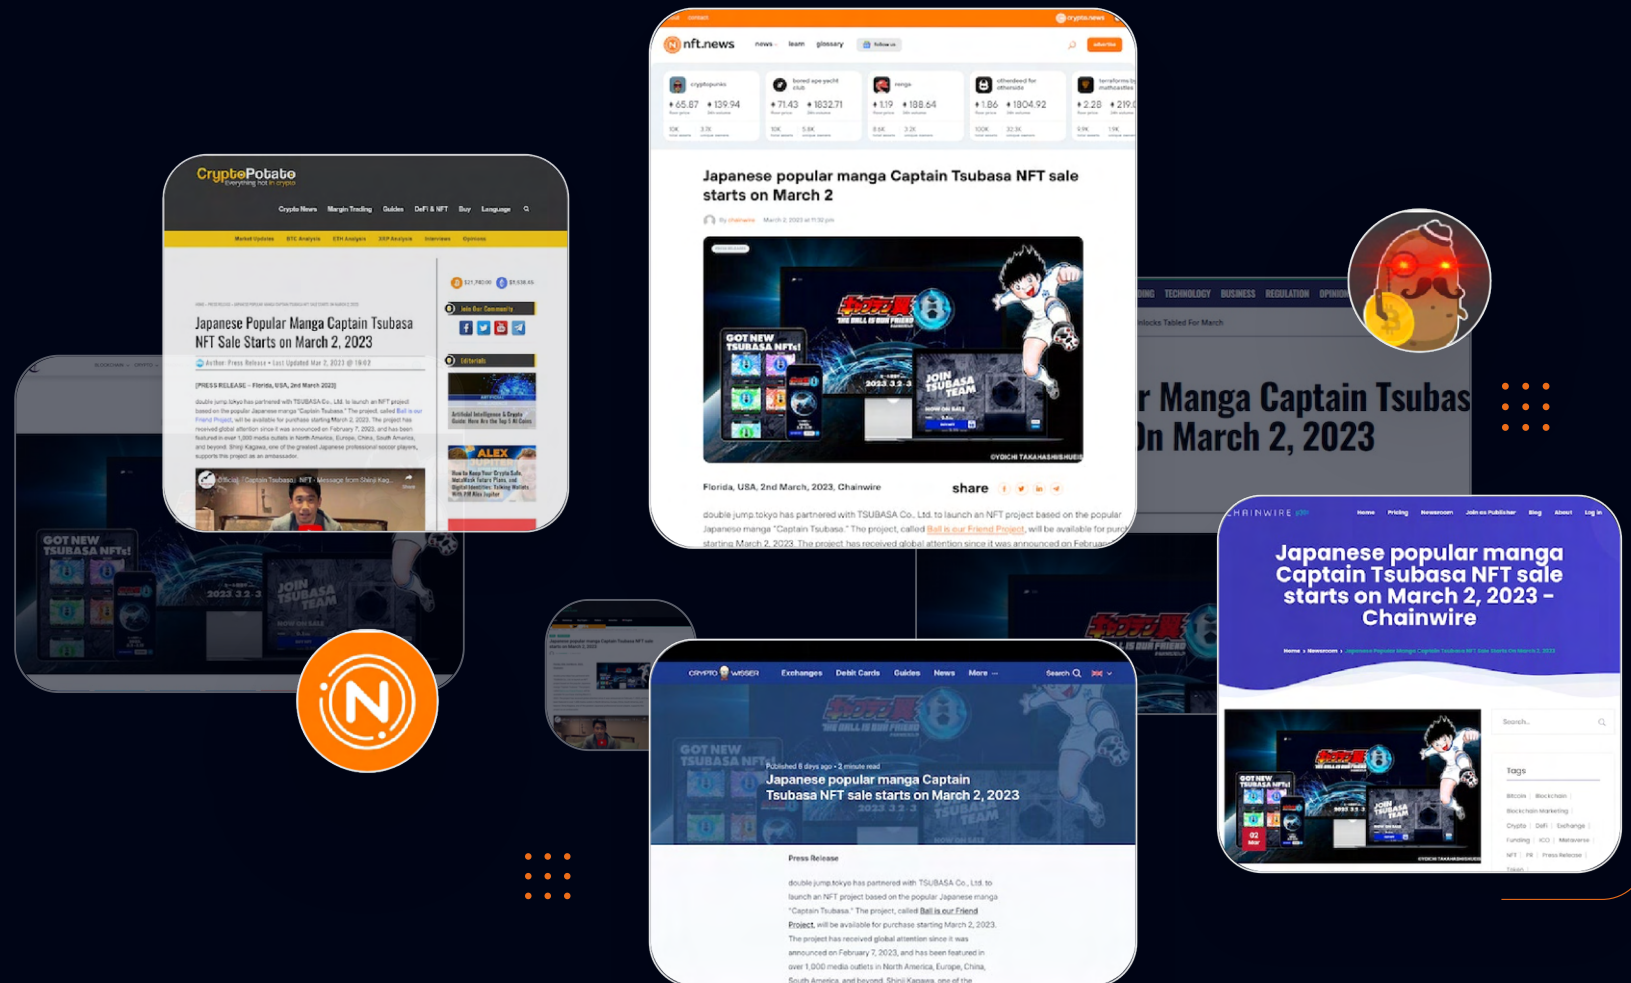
nft.news
news team glossary
cryptopunks 65.87 139.94
bored ape yacht club 71.43 1832.71
1.19 188.64
otherdeed for otherside 1.86 1804.92
2.28 219.0
Japanese popular manga Captain Tsubasa NFT sale starts on March 2
March 2, 2023 at 11:30 pm
GOT NEW TSUBASA NFTs!
JOIN TSUBASA TEAM
2023.3.2-3
Florida, USA, 2nd March, 2023, Chainwire
share
double jump.tokyo has partnered with TSUBASA Co., Ltd. to launch an NFT project based on the popular Japanese manga "Captain Tsubasa." The project, called Ball is our Friend Project, will be available for purch starting March 2, 2023. The project has received global attention since it was announced on Februa

CryptoPotato
Crypto News Margin Trading Guides DeFi & NFT Buy Language
Japanese Popular Manga Captain Tsubasa NFT Sale Starts on March 2, 2023
[PRESS RELEASE – Florida, USA, 2nd March 2023]
Join Our Community
Editorials
ALEX

TECHNOLOGY BUSINESS REGULATION OPINION
r Manga Captain Tsubas
On March 2, 2023

CHAINWIRE
Home Pricing Newsroom Join as Publisher Blog About Log In
Japanese popular manga Captain Tsubasa NFT sale starts on March 2, 2023 – Chainwire
Search...
Tags

CRYPTO WISSER Exchanges Debit Cards Guides News More Search
Published 8 days ago · 2 minute read
Japanese popular manga Captain Tsubasa NFT sale starts on March 2, 2023
Press Release
double jump.tokyo has partnered with TSUBASA Co., Ltd. to launch an NFT project based on the popular Japanese manga "Captain Tsubasa." The project, called Ball is our Friend Project, will be available for purchase starting March 2, 2023. The project has received global attention since it was announced on February 7, 2023, and has been featured in over 1,000 media outlets in North America, Europe, China, South America, and beyond. Shinji Kagawa, one of the